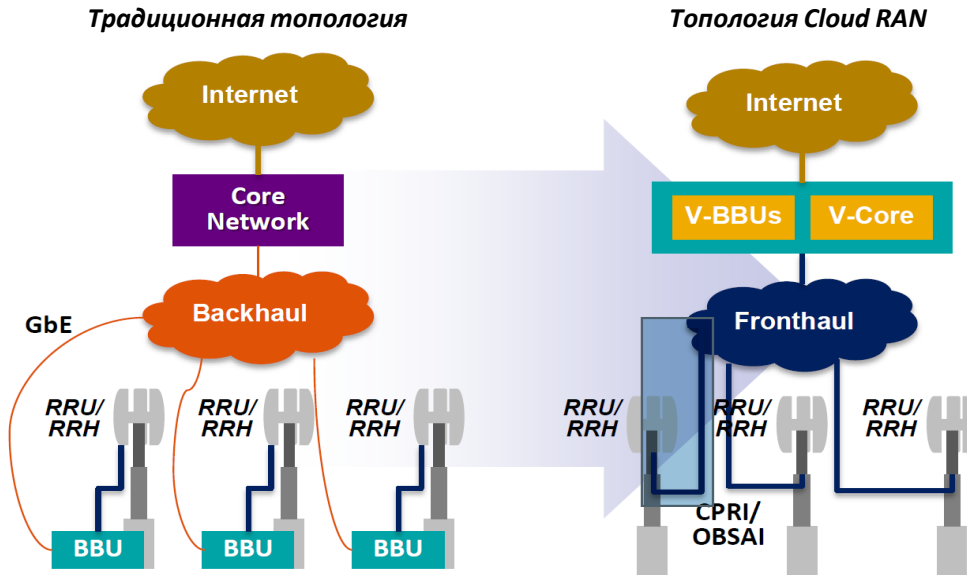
Традиционная топология

Топология Cloud RAN

Internet

Core Network

Backhaul

GbE

RRU/ RRH

RRU/ RRH

RRU/ RRH

BBU

BBU

BBU

Internet

V-BBUs

V-Core

Fronthaul

RRU/ RRH

RRU/ RRH

RRU/ RRH

CPRI/ OBSAI